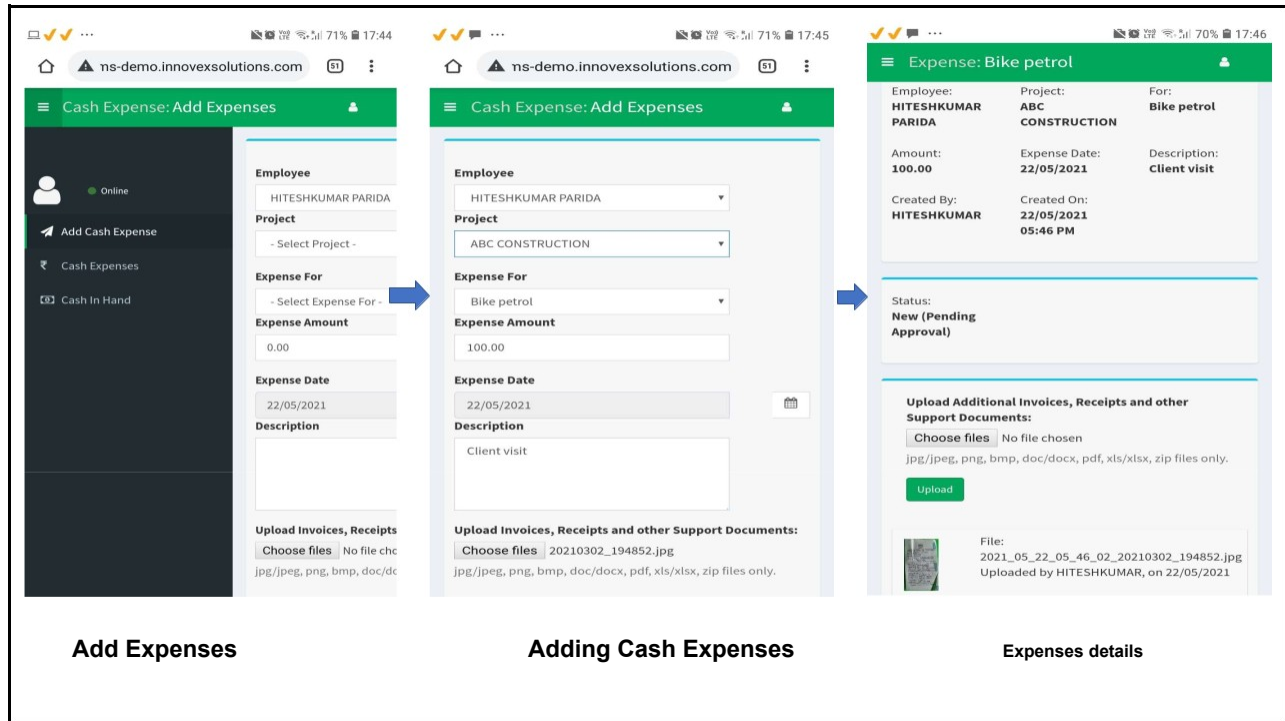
71% 17:44
ns-demo.innovexsolutions.com
51
Cash Expense: Add Expenses
Online
Add Cash Expense
Cash Expenses
Cash In Hand
Employee
HITESHKUMAR PARIDA
Project
- Select Project -
Expense For
- Select Expense For -
Expense Amount
0.00
Expense Date
22/05/2021
Description
Upload Invoices, Receipts
Choose files No file cho
jpg/jpeg, png, bmp, doc/do

71% 17:45
ns-demo.innovexsolutions.com
51
Cash Expense: Add Expenses
Employee
HITESHKUMAR PARIDA
Project
ABC CONSTRUCTION
Expense For
Bike petrol
Expense Amount
100.00
Expense Date
22/05/2021
Description
Client visit
Upload Invoices, Receipts and other Support Documents:
Choose files 20210302_194852.jpg
jpg/jpeg, png, bmp, doc/docx, pdf, xls/xlsx, zip files only.

70% 17:46
Expense: Bike petrol
Employee:
HITESHKUMAR PARIDA
Project:
ABC CONSTRUCTION
For:
Bike petrol
Amount:
100.00
Expense Date:
22/05/2021
Description:
Client visit
Created By:
HITESHKUMAR
Created On:
22/05/2021 05:46 PM
Status:
New (Pending Approval)
Upload Additional Invoices, Receipts and other Support Documents:
Choose files No file chosen
jpg/jpeg, png, bmp, doc/docx, pdf, xls/xlsx, zip files only.
Upload
File:
2021_05_22_05_46_02_20210302_194852.jpg
Uploaded by HITESHKUMAR, on 22/05/2021

Add Expenses

Adding Cash Expenses

Expenses details